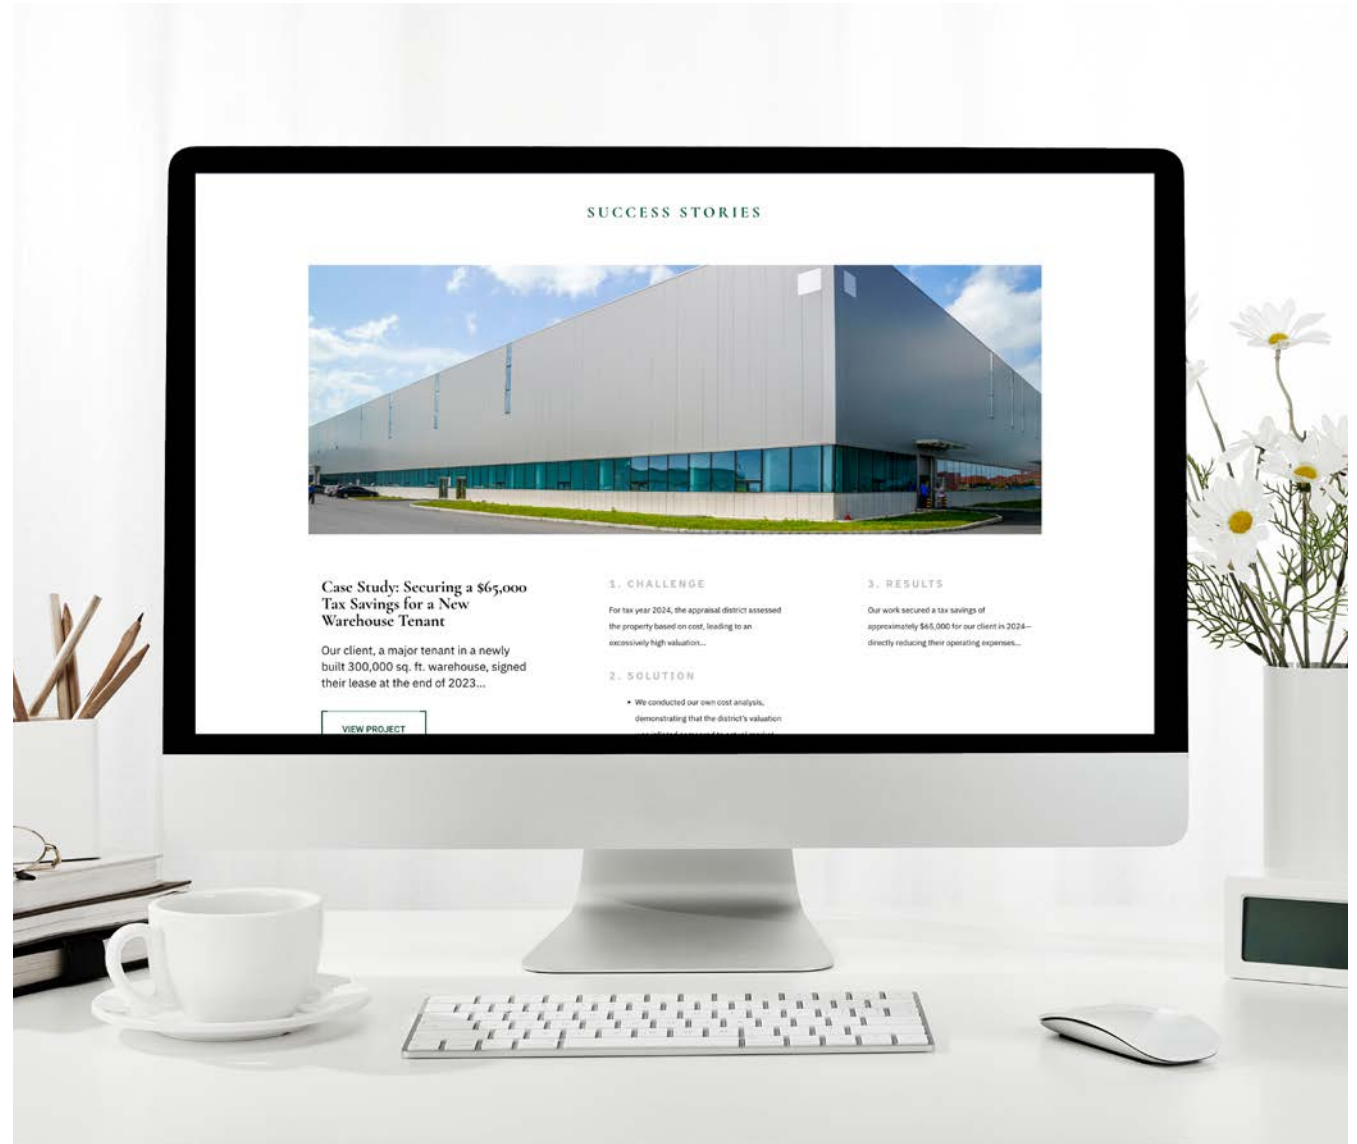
SUCCESS STORIES

Case Study: Securing a $65,000 Tax Savings for a New Warehouse Tenant

Our client, a major tenant in a newly built 300,000 sq. ft. warehouse, signed their lease at the end of 2023...

VIEW PROJECT

1. CHALLENGE

For tax year 2024, the appraisal district assessed the property based on cost, leading to an excessively high valuation...

2. SOLUTION

• We conducted our own cost analysis, demonstrating that the district's valuation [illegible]

3. RESULTS

Our work secured a tax savings of approximately $65,000 for our client in 2024—directly reducing their operating expenses...